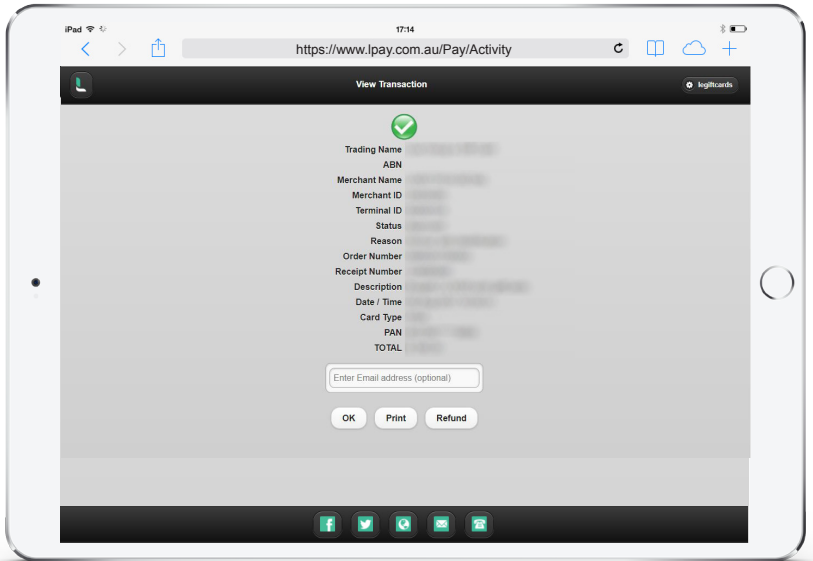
iPad
17:14
https://www.lpay.com.au/Pay/Activity
L
View Transaction
lcgiftcards
Trading Name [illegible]
ABN
Merchant Name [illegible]
Merchant ID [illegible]
Terminal ID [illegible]
Status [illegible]
Reason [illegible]
Order Number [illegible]
Receipt Number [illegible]
Description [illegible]
Date / Time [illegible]
Card Type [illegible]
PAN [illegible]
TOTAL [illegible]
Enter Email address (optional)
OK
Print
Refund